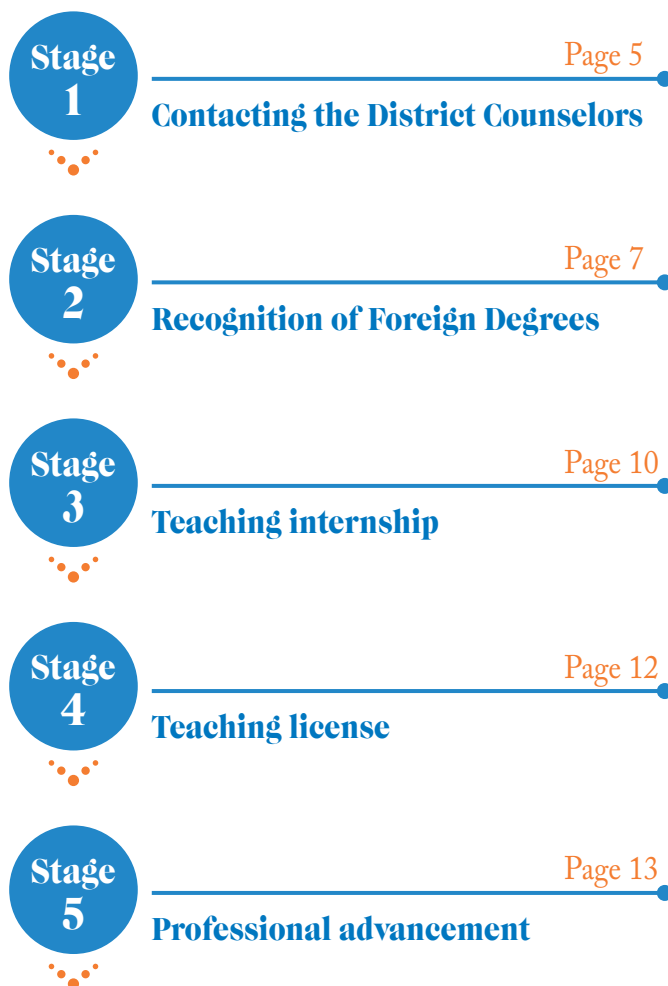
Stage 1

Page 5

Contacting the District Counselors

Stage 2

Page 7

Recognition of Foreign Degrees

Stage 3

Page 10

Teaching internship

Stage 4

Page 12

Teaching license

Stage 5

Page 13

Professional advancement